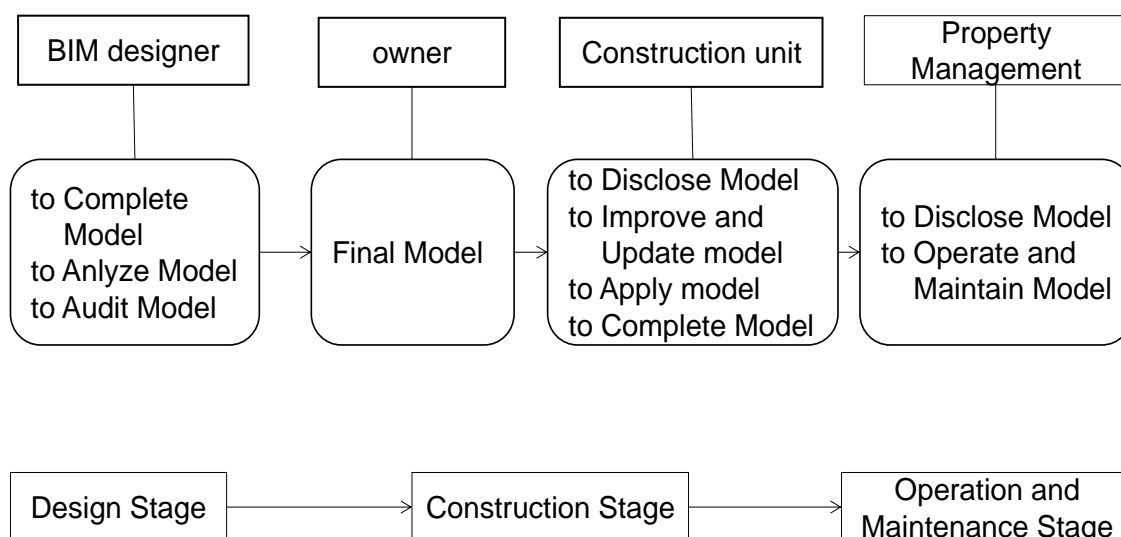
BIM designer

owner

Construction unit

Property Management

to Complete Model
to Anlyze Model
to Audit Model

Final Model

to Disclose Model
to Improve and Update model
to Apply model
to Complete Model

to Disclose Model
to Operate and Maintain Model

Design Stage

Construction Stage

Operation and Maintenance Stage